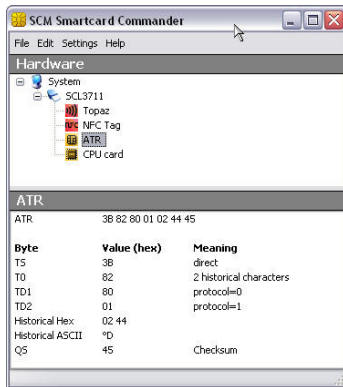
SCM Smartcard Commander

File Edit Settings Help

Hardware

System
SCL3711
Topaz
NFC Tag
ATR
CPU card

ATR

ATR 3B 82 80 01 02 44 45

| Byte | Value (hex) | Meaning |
|---|---|---|
| TS | 3B | direct |
| T0 | 82 | 2 historical characters |
| TD1 | 80 | protocol=0 |
| TD2 | 01 | protocol=1 |
| Historical Hex | 02 44 | |
| Historical ASCII | °D | |
| QS | 45 | Checksum |